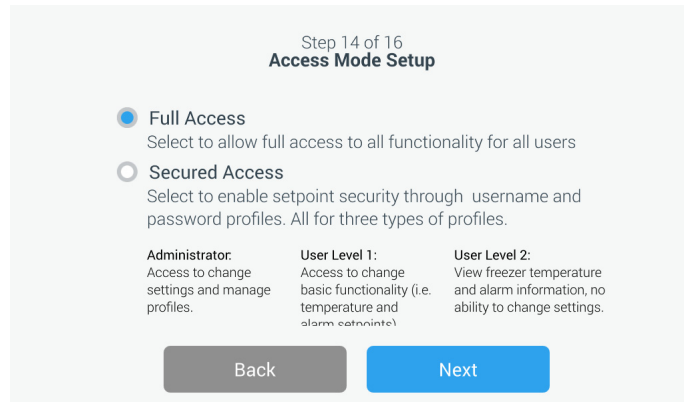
Step 14 of 16
**Access Mode Setup**

Full Access
Select to allow full access to all functionality for all users

Secured Access
Select to enable setpoint security through username and password profiles. All for three types of profiles.

Administrator:
Access to change settings and manage profiles.

User Level 1:
Access to change basic functionality (i.e. temperature and alarm setpoints)

User Level 2:
View freezer temperature and alarm information, no ability to change settings.

Back

Next